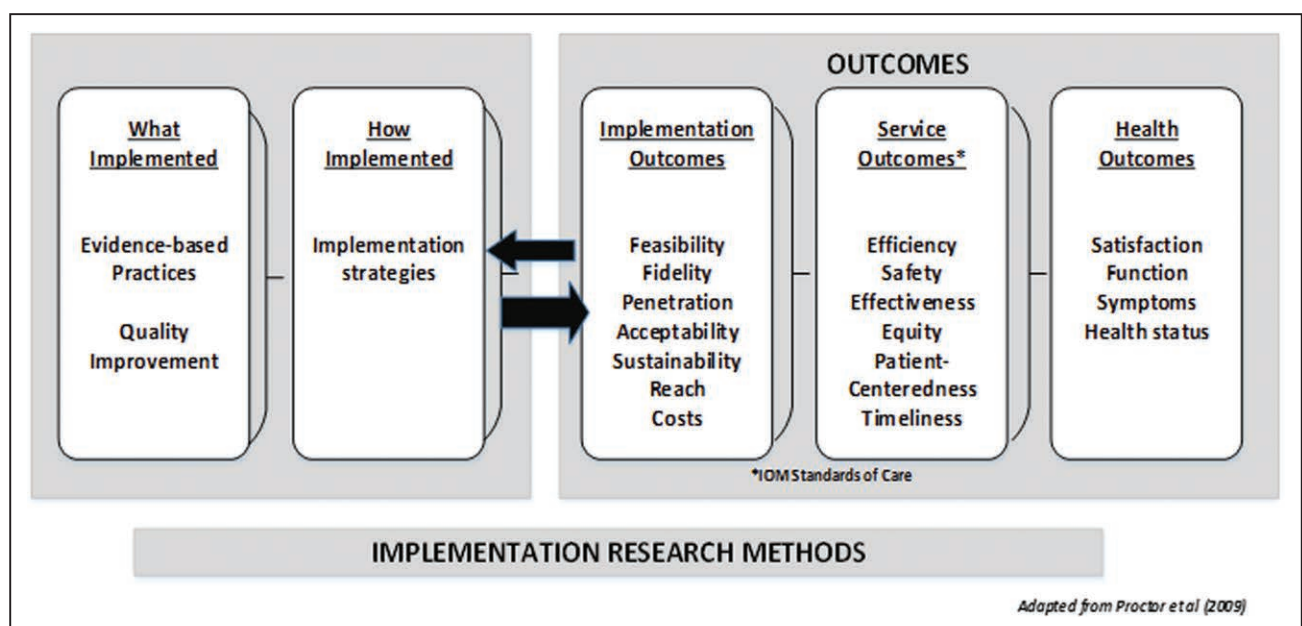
What Implemented

Evidence-based Practices

Quality Improvement

How Implemented

Implementation strategies

OUTCOMES

Implementation Outcomes

Feasibility
Fidelity
Penetration
Acceptability
Sustainability
Reach
Costs

Service Outcomes*

Efficiency
Safety
Effectiveness
Equity
Patient-Centeredness
Timeliness

Health Outcomes

Satisfaction
Function
Symptoms
Health status

*IOM Standards of Care

IMPLEMENTATION RESEARCH METHODS

Adapted from Proctor et al (2009)